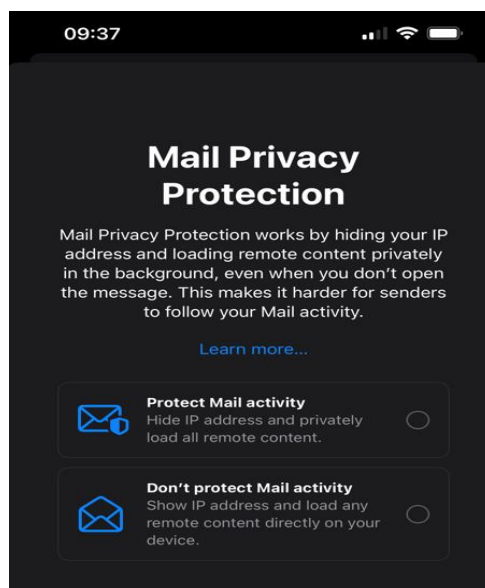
09:37

Mail Privacy Protection

Mail Privacy Protection works by hiding your IP address and loading remote content privately in the background, even when you don't open the message. This makes it harder for senders to follow your Mail activity.

Learn more...

Protect Mail activity
Hide IP address and privately load all remote content.

Don't protect Mail activity
Show IP address and load any remote content directly on your device.